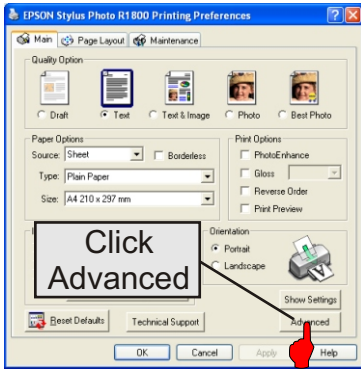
EPSON Stylus Photo R1800 Printing Preferences

Main | Page Layout | Maintenance

Quality Option

Draft | Text | Text & Image | Photo | Best Photo

Paper Options

Source: Sheet

Borderless

Type: Plain Paper

Size: A4 210 x 297 mm

Print Options

PhotoEnhance

Gloss

Reverse Order

Print Preview

Click Advanced

Orientation

Portrait

Landscape

Show Settings

Reset Defaults

Technical Support

Advanced

OK

Cancel

Apply

Help